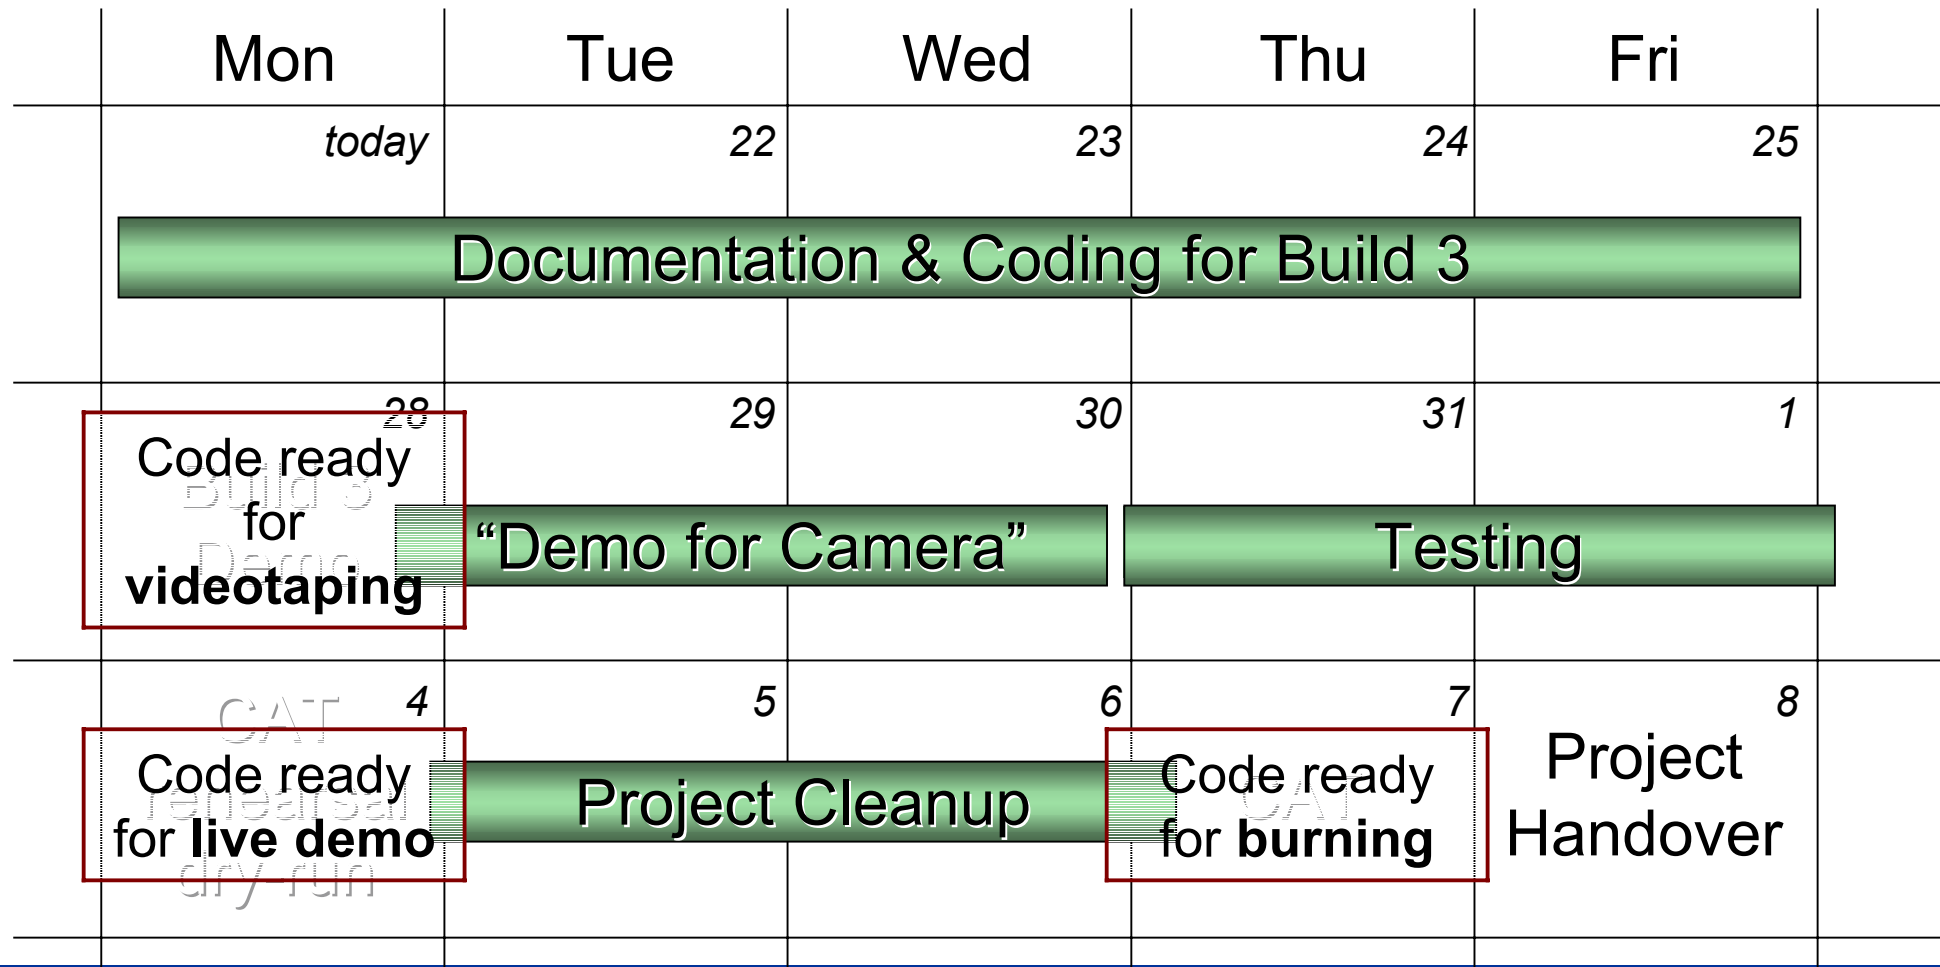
| Mon | Tue | Wed | Thu | Fri |
|---|---|---|---|---|
| today | 22 | 23 | 24 | 25 |
| 28 | 29 | 30 | 31 | 1 |
| 4 | 5 | 6 | 7 | 8 |

Documentation & Coding for Build 3

Code ready for **videotaping**

Build 3 Demo

“Demo for Camera”

Testing

CAT

Code ready for **live demo**

rehearsal dry-run

Project Cleanup

Code ready for **burning**

CAT

Project Handover